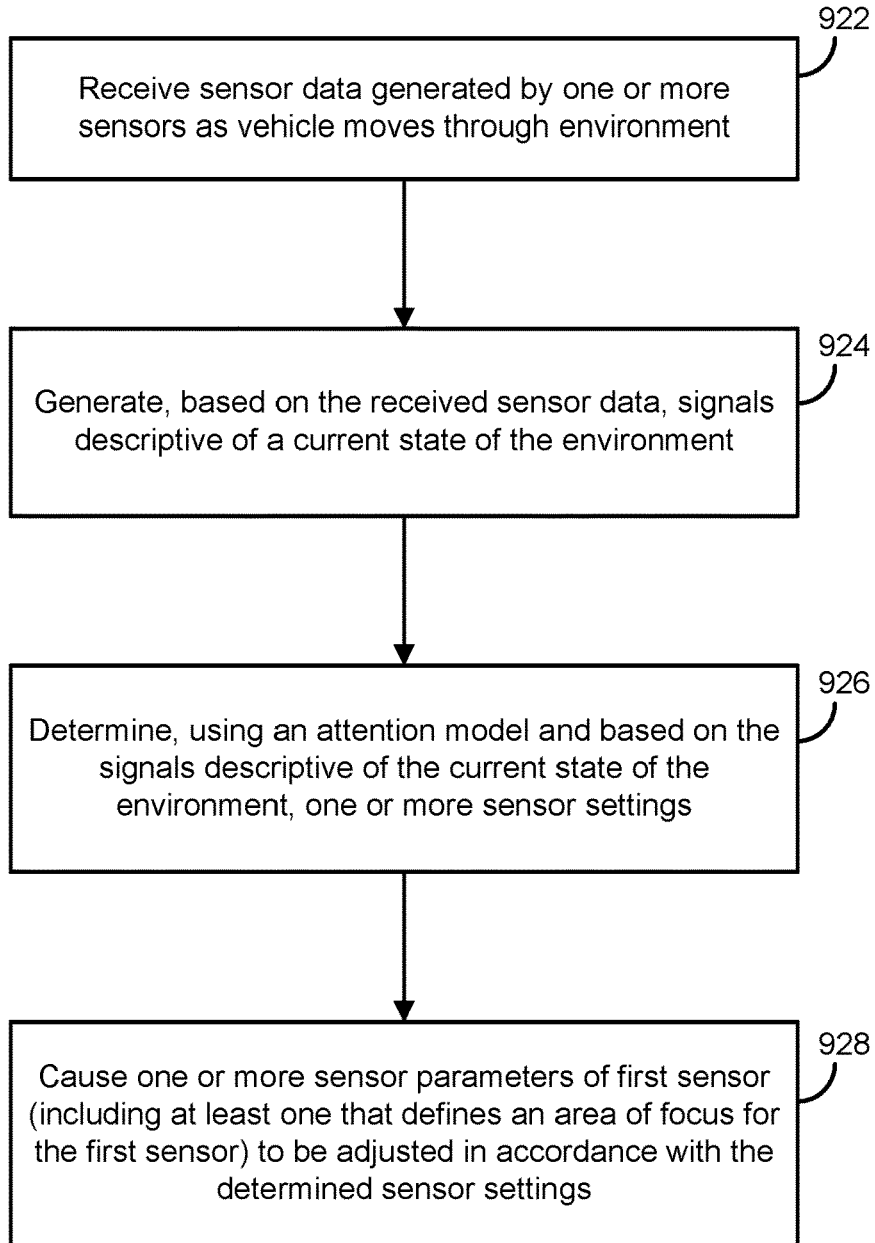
922

Receive sensor data generated by one or more sensors as vehicle moves through environment

924

Generate, based on the received sensor data, signals descriptive of a current state of the environment

926

Determine, using an attention model and based on the signals descriptive of the current state of the environment, one or more sensor settings

928

Cause one or more sensor parameters of first sensor (including at least one that defines an area of focus for the first sensor) to be adjusted in accordance with the determined sensor settings